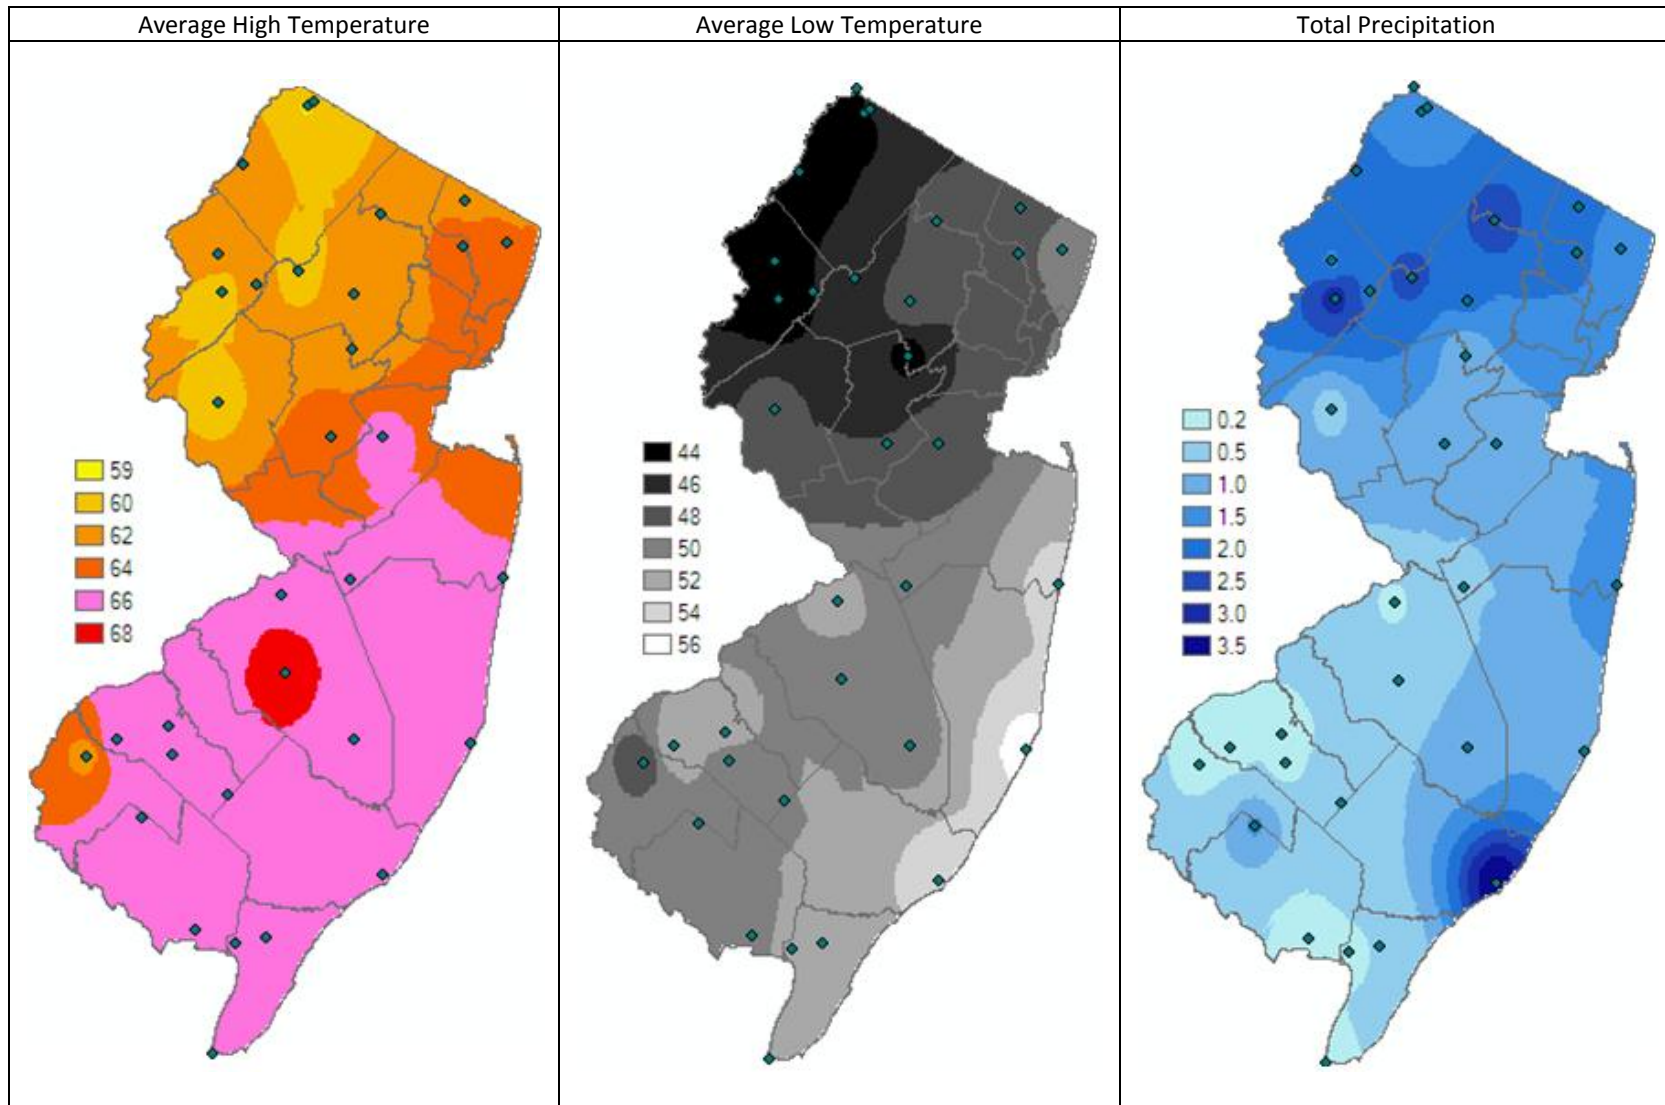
| Average High Temperature | Average Low Temperature | Total Precipitation |
|---|---|---|
| 59<br>60<br>62<br>64<br>66<br>68 | 44<br>46<br>48<br>50<br>52<br>54<br>56 | 0.2<br>0.5<br>1.0<br>1.5<br>2.0<br>2.5<br>3.0<br>3.5 |